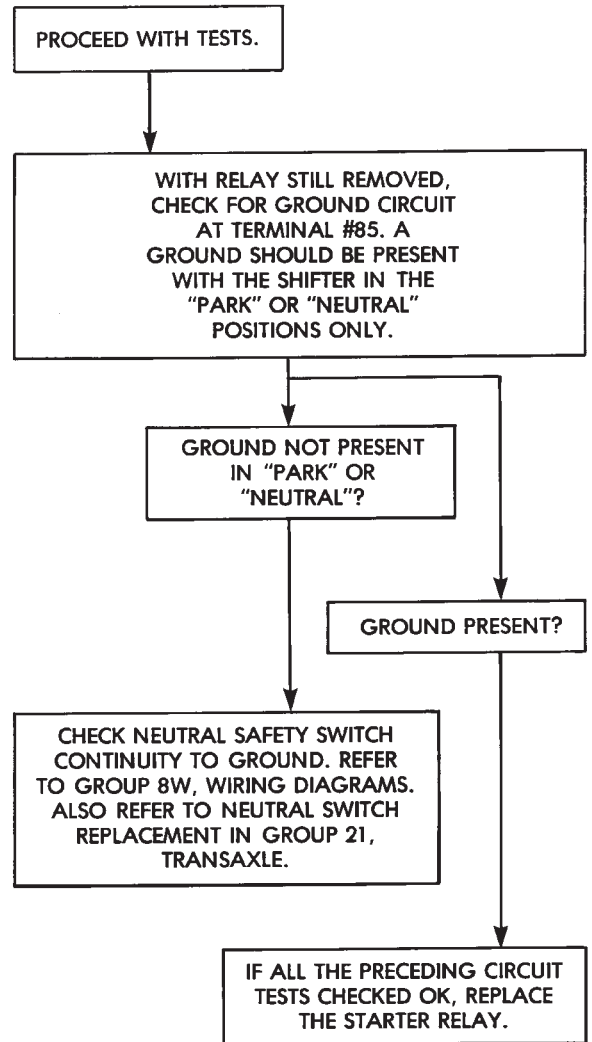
PROCEED WITH TESTS.

WITH RELAY STILL REMOVED, CHECK FOR GROUND CIRCUIT AT TERMINAL #85. A GROUND SHOULD BE PRESENT WITH THE SHIFTER IN THE "PARK" OR "NEUTRAL" POSITIONS ONLY.

GROUND NOT PRESENT IN "PARK" OR "NEUTRAL"?

GROUND PRESENT?

CHECK NEUTRAL SAFETY SWITCH CONTINUITY TO GROUND. REFER TO GROUP 8W, WIRING DIAGRAMS. ALSO REFER TO NEUTRAL SWITCH REPLACEMENT IN GROUP 21, TRANSAXLE.

IF ALL THE PRECEDING CIRCUIT TESTS CHECKED OK, REPLACE THE STARTER RELAY.